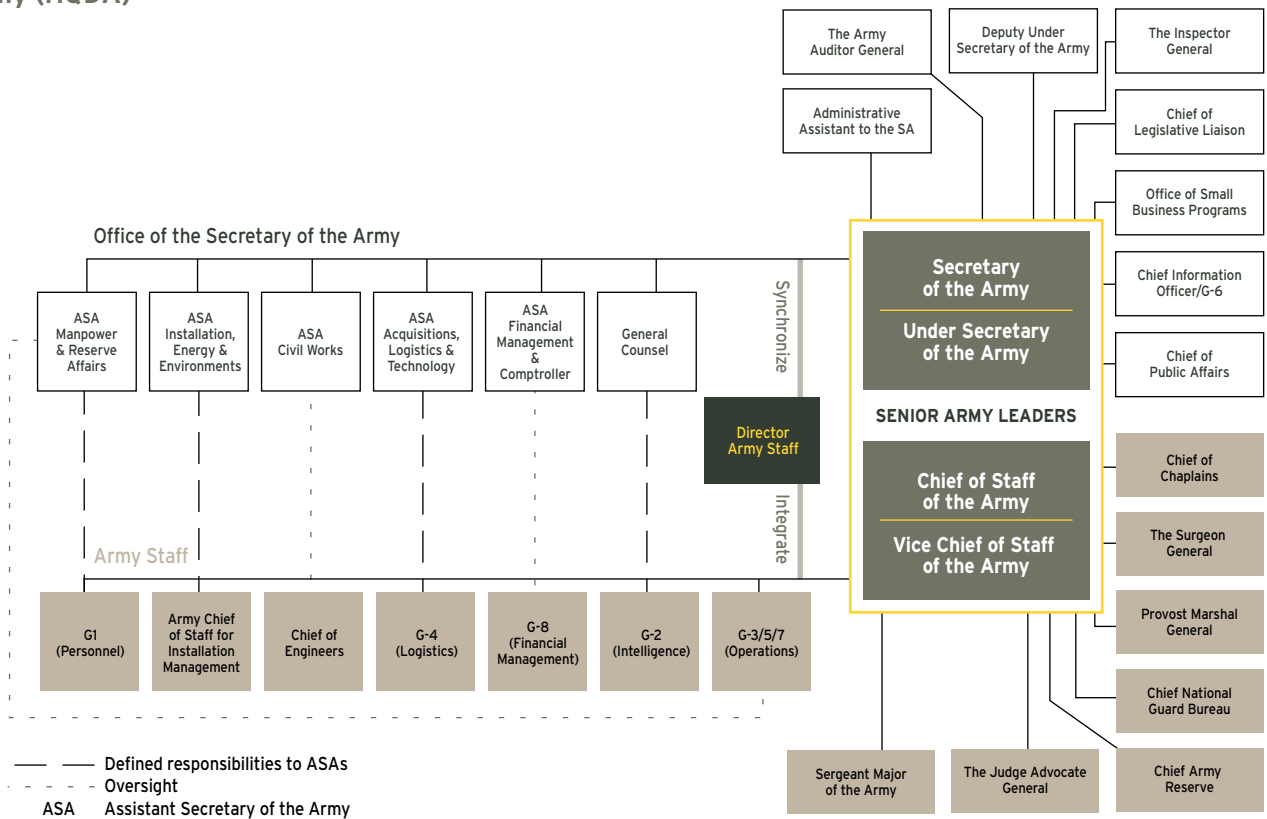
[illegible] (HQDA)

The Army Auditor General

Deputy Under Secretary of the Army

The Inspector General

Administrative Assistant to the SA

Chief of Legislative Liaison

Office of Small Business Programs

Office of the Secretary of the Army

Secretary of the Army

Under Secretary of the Army

Chief Information Officer/G-6

Chief of Public Affairs

ASA Manpower & Reserve Affairs

ASA Installation, Energy & Environments

ASA Civil Works

ASA Acquisitions, Logistics & Technology

ASA Financial Management & Comptroller

General Counsel

Synchronize

Director Army Staff

SENIOR ARMY LEADERS

Chief of Staff of the Army

Vice Chief of Staff of the Army

Chief of Chaplains

The Surgeon General

Integrate

Army Staff

G1 (Personnel)

Army Chief of Staff for Installation Management

Chief of Engineers

G-4 (Logistics)

G-8 (Financial Management)

G-2 (Intelligence)

G-3/5/7 (Operations)

Provost Marshal General

Chief National Guard Bureau

Sergeant Major of the Army

The Judge Advocate General

Chief Army Reserve

Defined responsibilities to ASAs
Oversight
ASA Assistant Secretary of the Army